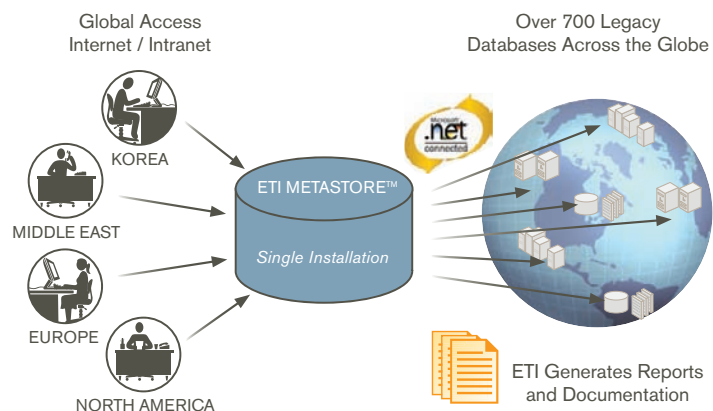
Global Access
Internet / Intranet

Over 700 Legacy
Databases Across the Globe

KOREA

MIDDLE EAST

EUROPE

NORTH AMERICA

Microsoft .net connected

ETI METASTORE™

Single Installation

ETI Generates Reports
and Documentation